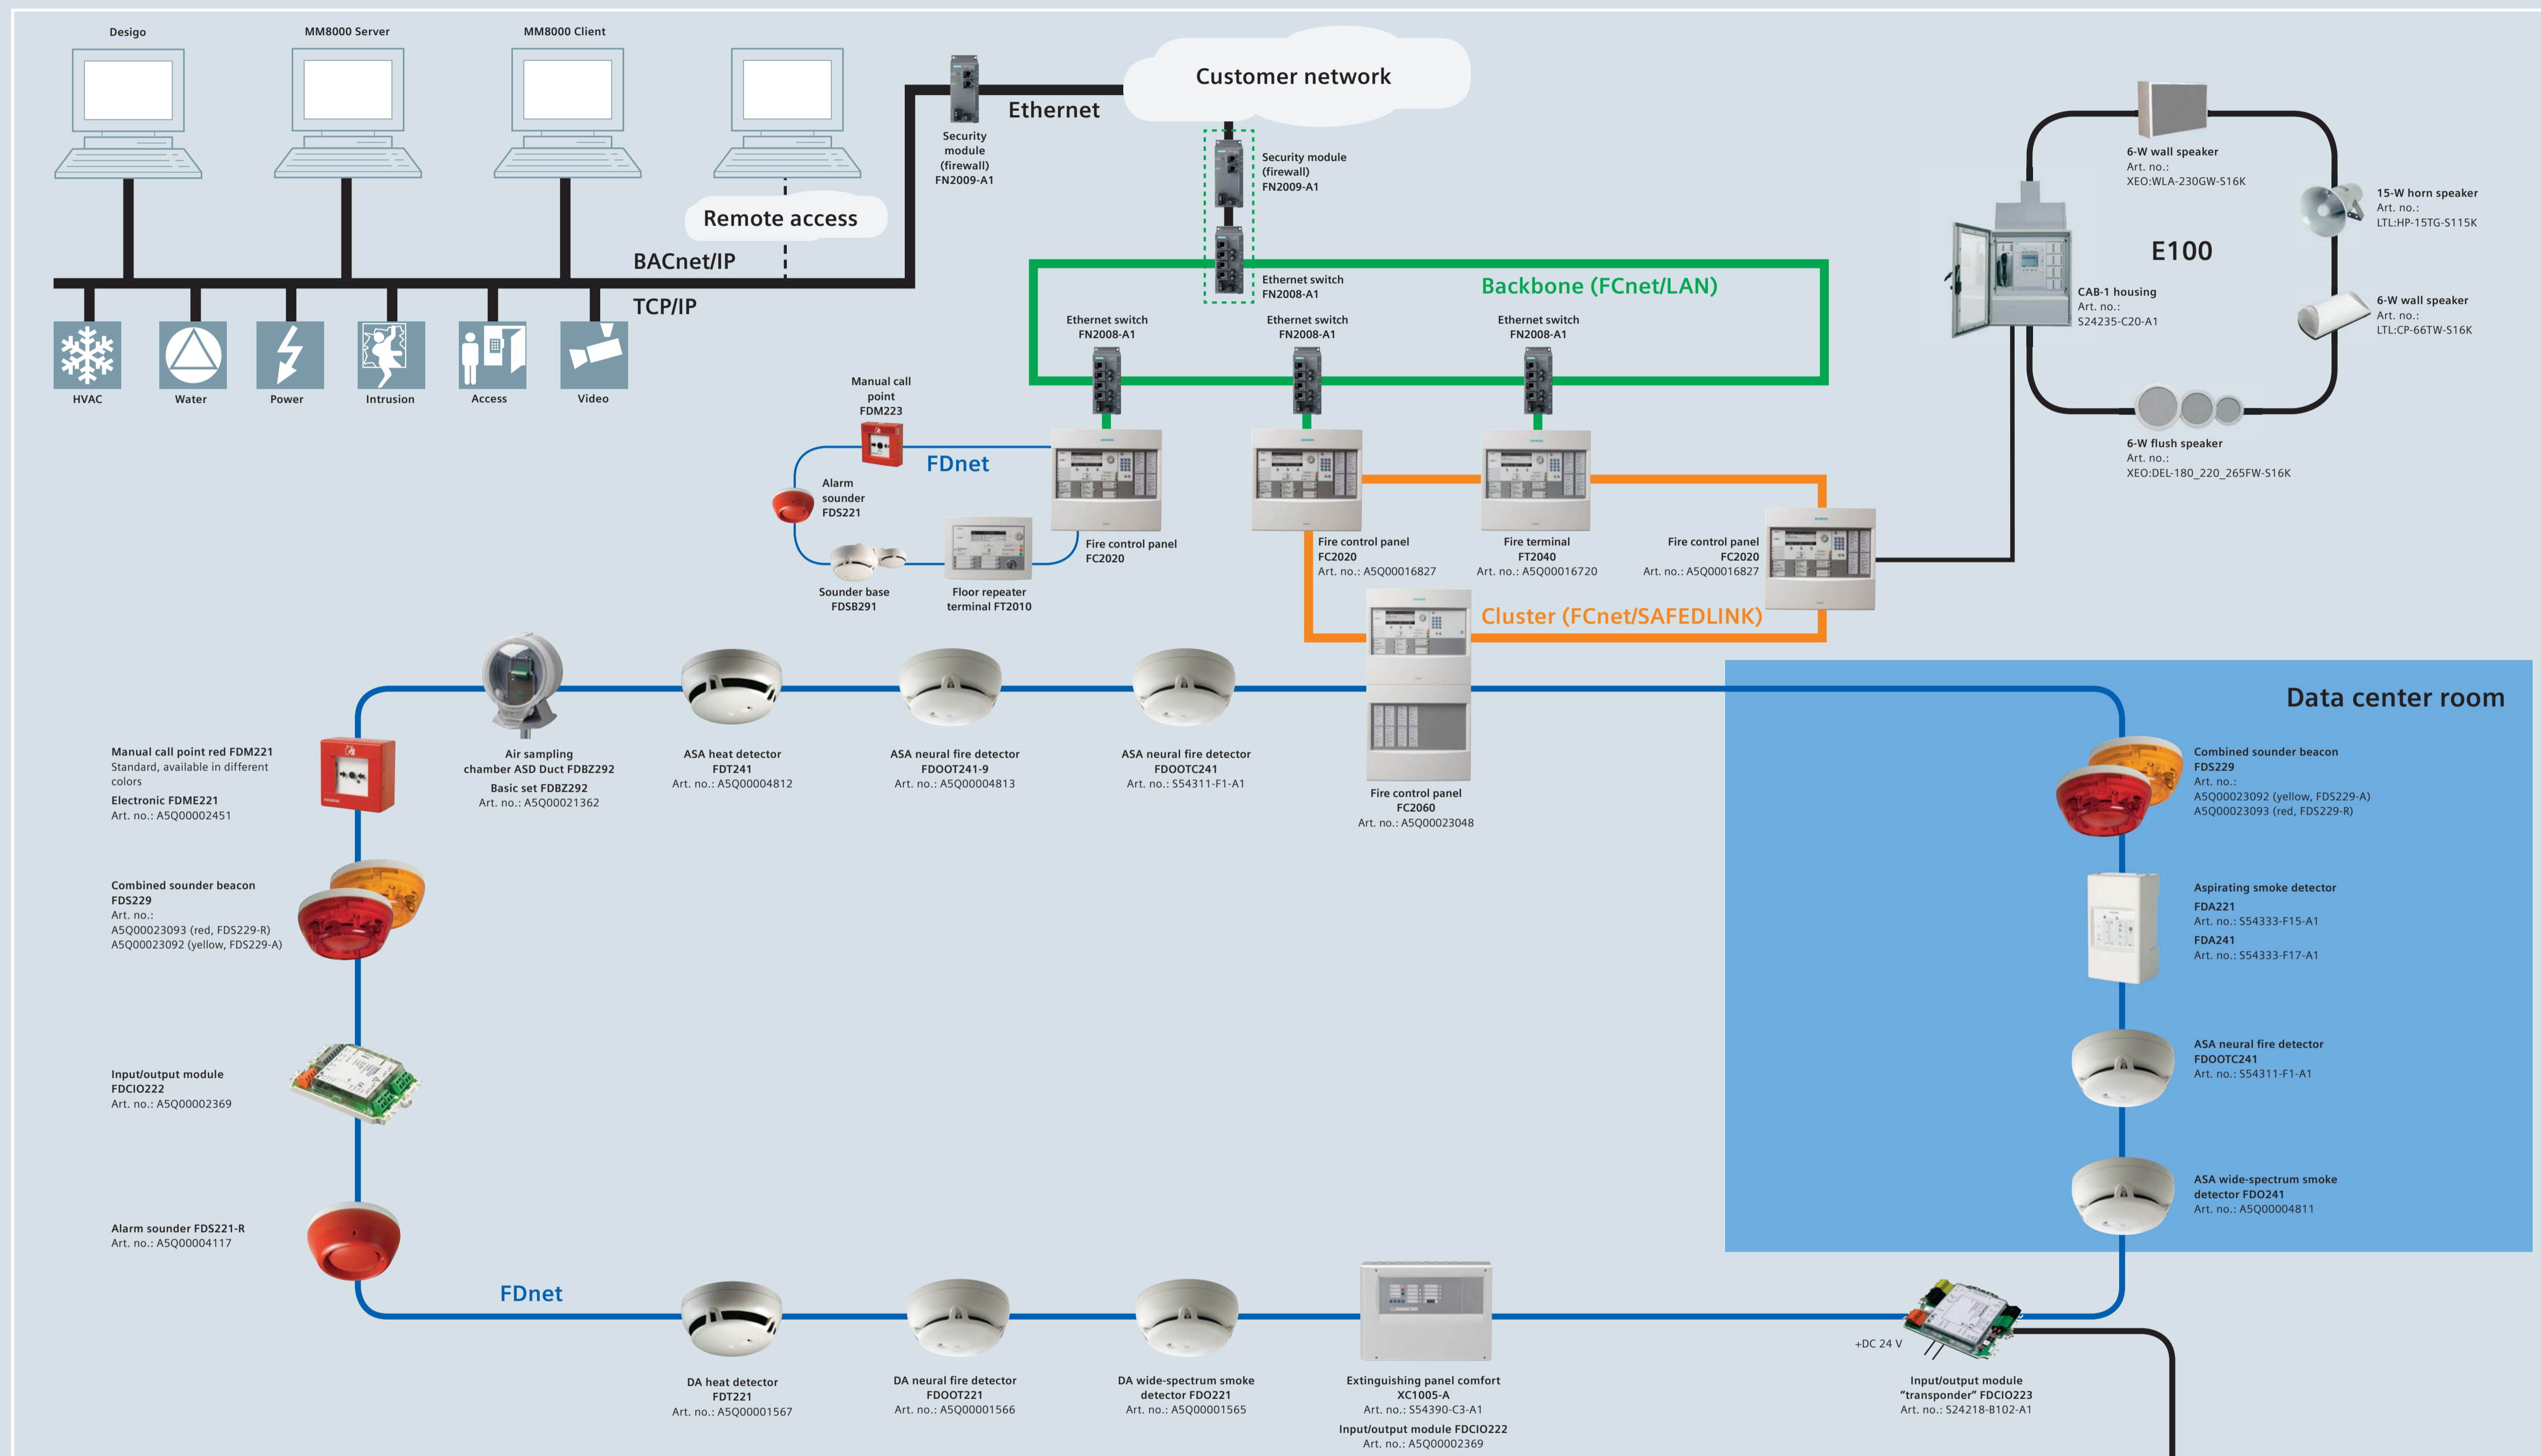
Desigo

MM8000 Server

MM8000 Client

Security module (firewall) FN2009-A1

Ethernet

Customer network

Remote access

BACnet/IP

TCP/IP

HVAC

Water

Power

Intrusion

Access

Video

Security module (firewall) FN2009-A1

Ethernet switch FN2008-A1

Backbone (FCnet/LAN)

Ethernet switch FN2008-A1

Ethernet switch FN2008-A1

Ethernet switch FN2008-A1

6-W wall speaker
Art. no.:
XEO:WLA-230GW-S16K

15-W horn speaker
Art. no.:
LTL:HP-15TG-S115K

E100

CAB-1 housing
Art. no.:
S24235-C20-A1

6-W wall speaker
Art. no.:
LTL:CP-66TW-S16K

6-W flush speaker
Art. no.:
XEO:DEL-180_220_265FW-S16K

Manual call point FDM223

FDnet

Alarm sounder FDS221

Fire control panel FC2020

Sounder base FDSB291

Floor repeater terminal FT2010

Fire control panel FC2020
Art. no.: A5Q00016827

Fire terminal FT2040
Art. no.: A5Q00016720

Fire control panel FC2020
Art. no.: A5Q00016827

Cluster (FCnet/SAFEDLINK)

Data center room

Manual call point red FDM221
Standard, available in different colors
Electronic FDME221
Art. no.: A5Q00002451

Air sampling chamber ASD Duct FDBZ292
Basic set FDBZ292
Art. no.: A5Q00021362

ASA heat detector FDT241
Art. no.: A5Q00004812

ASA neural fire detector FDOOT241-9
Art. no.: A5Q00004813

ASA neural fire detector FDOOTC241
Art. no.: S54311-F1-A1

Fire control panel FC2060
Art. no.: A5Q00023048

Combined sounder beacon FDS229
Art. no.:
A5Q00023092 (yellow, FDS229-A)
A5Q00023093 (red, FDS229-R)

Combined sounder beacon FDS229
Art. no.:
A5Q00023093 (red, FDS229-R)
A5Q00023092 (yellow, FDS229-A)

Aspirating smoke detector
FDA221
Art. no.: S54333-F15-A1
FDA241
Art. no.: S54333-F17-A1

Input/output module FDCIO222
Art. no.: A5Q00002369

ASA neural fire detector FDOOTC241
Art. no.: S54311-F1-A1

ASA wide-spectrum smoke detector FDO241
Art. no.: A5Q00004811

Alarm sounder FDS221-R
Art. no.: A5Q00004117

FDnet

DA heat detector FDT221
Art. no.: A5Q00001567

DA neural fire detector FDOOT221
Art. no.: A5Q00001566

DA wide-spectrum smoke detector FDO221
Art. no.: A5Q00001565

Extinguishing panel comfort XC1005-A
Art. no.: S54390-C3-A1
Input/output module FDCIO222
Art. no.: A5Q00002369

+DC 24 V

Input/output module "transponder" FDCIO223
Art. no.: S24218-B102-A1